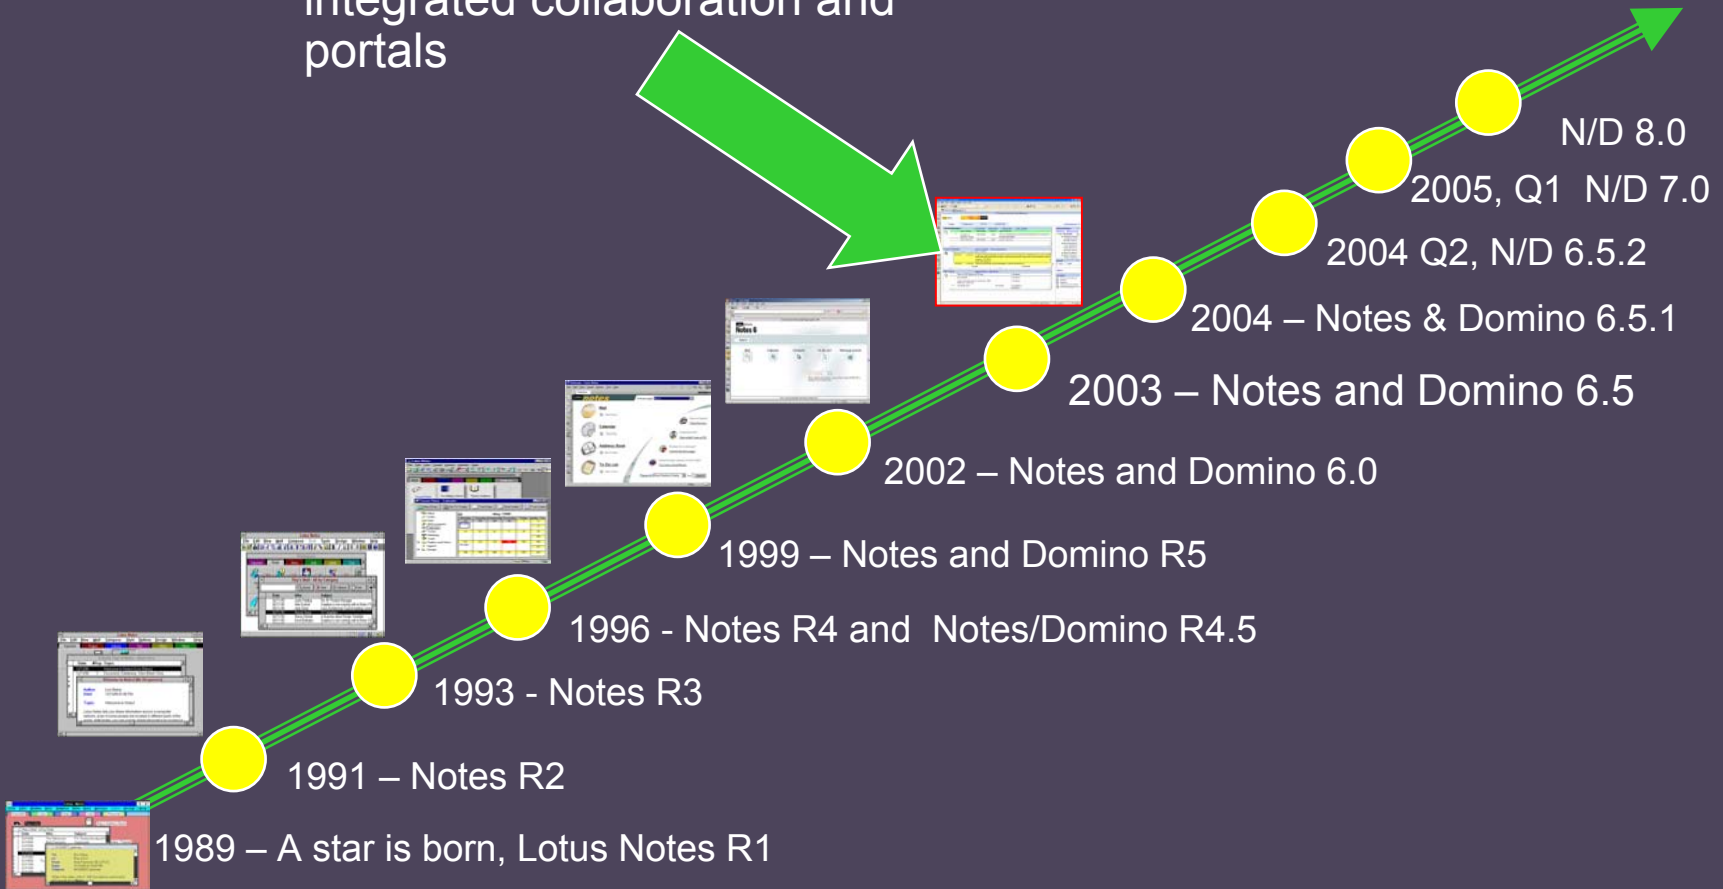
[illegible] portals

N/D 8.0

2005, Q1 N/D 7.0

2004 Q2, N/D 6.5.2

2004 – Notes & Domino 6.5.1

2003 – Notes and Domino 6.5

2002 – Notes and Domino 6.0

1999 – Notes and Domino R5

1996 - Notes R4 and Notes/Domino R4.5

1993 - Notes R3

1991 – Notes R2

1989 – A star is born, Lotus Notes R1